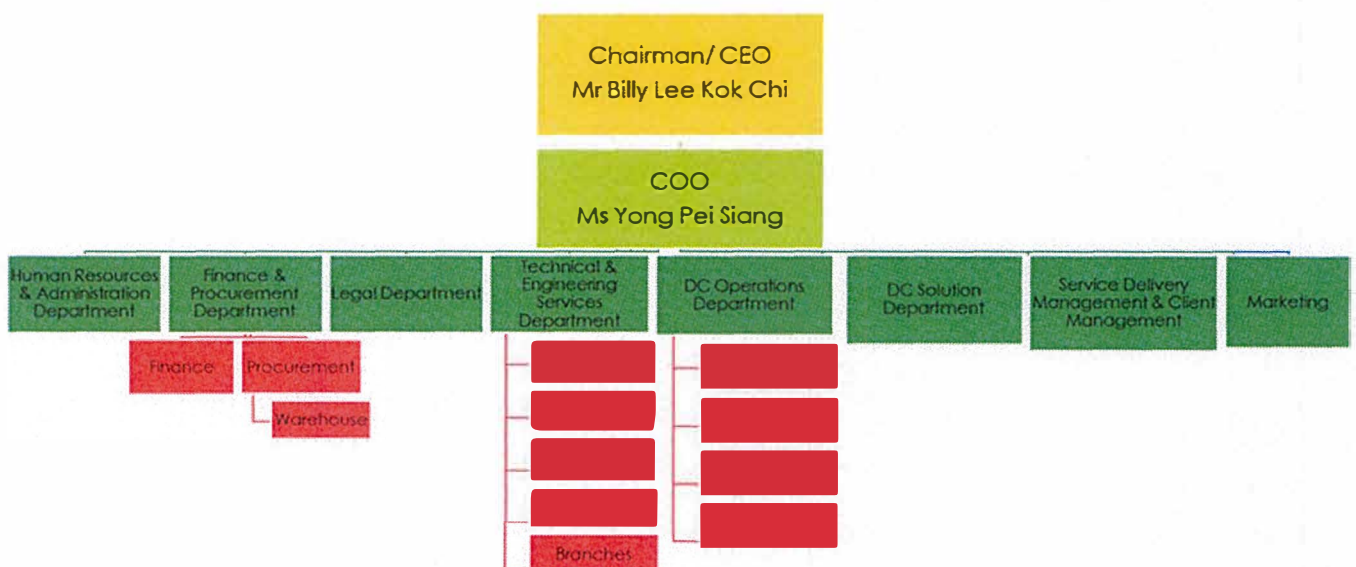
Chairman/ CEO
Mr Billy Lee Kok Chi

COO
Ms Yong Pei Siang

Human Resources & Administration Department

Finance & Procurement Department

Legal Department

Technical & Engineering Services Department

DC Operations Department

DC Solution Department

Service Delivery Management & Client Management

Marketing

Finance

Procurement

Warehouse

Branches